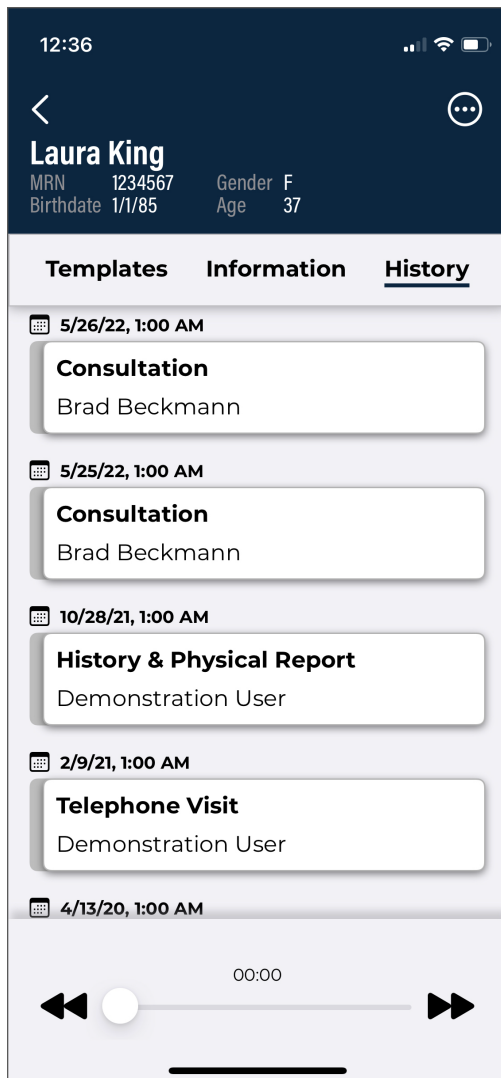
12:36

Laura King
MRN 1234567 Gender F
Birthdate 1/1/85 Age 37

Templates Information History

5/26/22, 1:00 AM
Consultation
Brad Beckmann

5/25/22, 1:00 AM
Consultation
Brad Beckmann

10/28/21, 1:00 AM
History & Physical Report
Demonstration User

2/9/21, 1:00 AM
Telephone Visit
Demonstration User

4/13/20, 1:00 AM

00:00